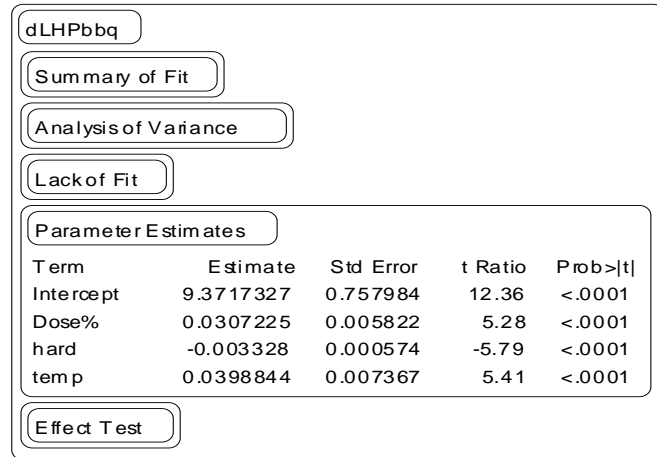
dLHPbbq

Summary of Fit

Analysis of Variance

Lack of Fit

Parameter Estimates

| Term | Estimate | Std Error | t Ratio | Prob>\|t\| |
|---|---|---|---|---|
| Intercept | 9.3717327 | 0.757984 | 12.36 | <.0001 |
| Dose% | 0.0307225 | 0.005822 | 5.28 | <.0001 |
| hard | -0.003328 | 0.000574 | -5.79 | <.0001 |
| temp | 0.0398844 | 0.007367 | 5.41 | <.0001 |

Effect Test